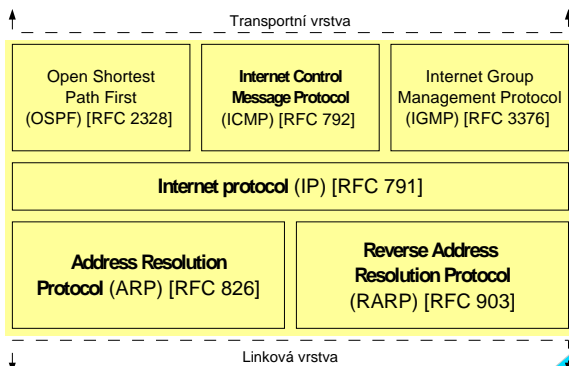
Transportní vrstva

Open Shortest Path First (OSPF) [RFC 2328]

Internet Control Message Protocol (ICMP) [RFC 792]

Internet Group Management Protocol (IGMP) [RFC 3376]

Internet protocol (IP) [RFC 791]

Address Resolution Protocol (ARP) [RFC 826]

Reverse Address Resolution Protocol (RARP) [RFC 903]

Linková vrstva